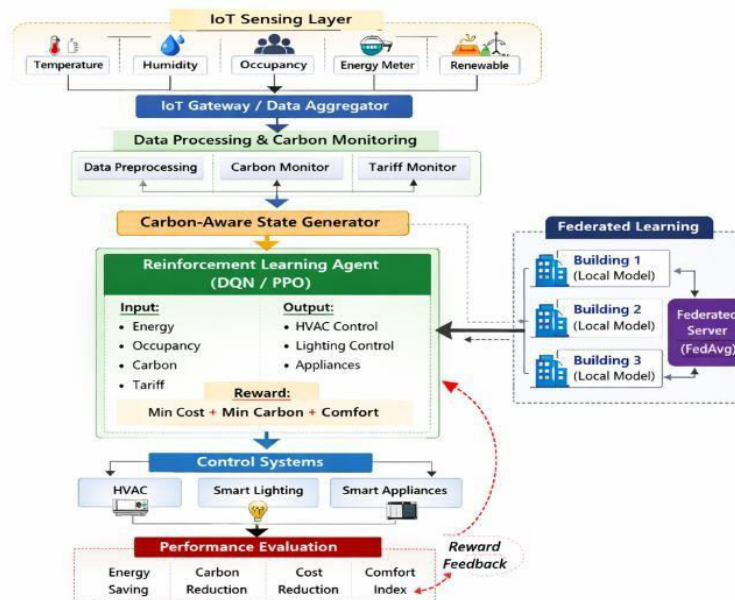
IoT Sensing Layer

Temperature
Humidity
Occupancy
Energy Meter
Renewable

IoT Gateway / Data Aggregator

Data Processing & Carbon Monitoring

Data Preprocessing
Carbon Monitor
Tariff Monitor

Carbon-Aware State Generator

Federated Learning

Building 1 (Local Model)
Building 2 (Local Model)
Building 3 (Local Model)
Federated Server (FedAvg)

Reinforcement Learning Agent (DQN / PPO)

Input:
• Energy
• Occupancy
• Carbon
• Tariff

Output:
• HVAC Control
• Lighting Control
• Appliances

Reward:
Min Cost + Min Carbon + Comfort

Control Systems

HVAC
Smart Lighting
Smart Appliances

Performance Evaluation

Energy Saving
Carbon Reduction
Cost Reduction
Comfort Index

Reward Feedback